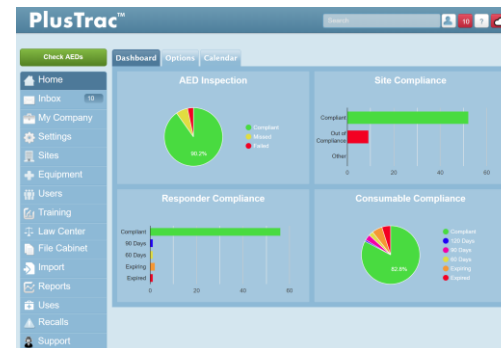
PlusTrac™

Search

10

Check AEDs

Home
Inbox 10
My Company
Settings
Sites
Equipment
Users
Training
Law Center
File Cabinet
Import
Reports
Uses
Recalls
Support

Dashboard Options Calendar

AED Inspection

90.2%

Compliant
Missed
Failed

Site Compliance

Compliant
Out of Compliance
Other

0 20 40 60

Responder Compliance

Compliant
90 Days
60 Days
Expiring
Expired

0 20 40 60

Consumable Compliance

82.8%

Compliant
120 Days
90 Days
60 Days
Expiring
Expired